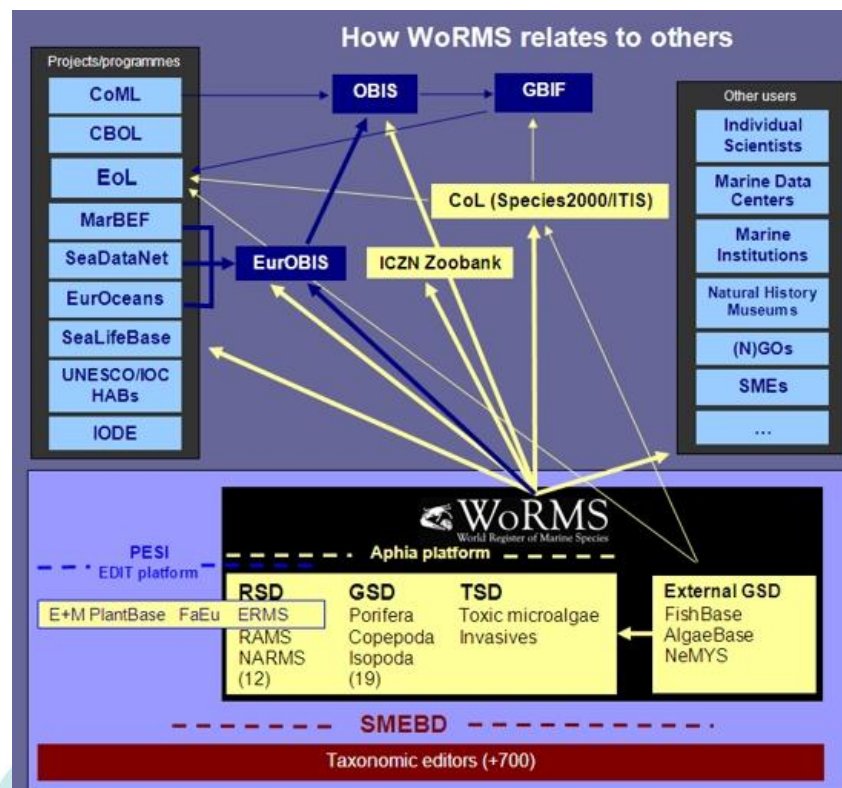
How WoRMS relates to others

Projects/programmes
CoML
CBOL
EoL
MarBEF
SeaDataNet
EurOceans
SeaLifeBase
UNESCO/IOC HABs
IODE

OBIS
GBIF
EurOBIS
ICZN Zoobank
CoL (Species2000/ITIS)

Other users
Individual Scientists
Marine Data Centers
Marine Institutions
Natural History Museums
(N)GOs
SMEs
...

WoRMS
World Register of Marine Species

PESI
EDIT platform
Aphia platform

E+M PlantBase FaEu ERMS

RSD
RAMS
NARMS
(12)

GSD
Porifera
Copepoda
Isopoda
(19)

TSD
Toxic microalgae
Invasives

External GSD
FishBase
AlgaeBase
NeMYS

SMEBD

Taxonomic editors (+700)